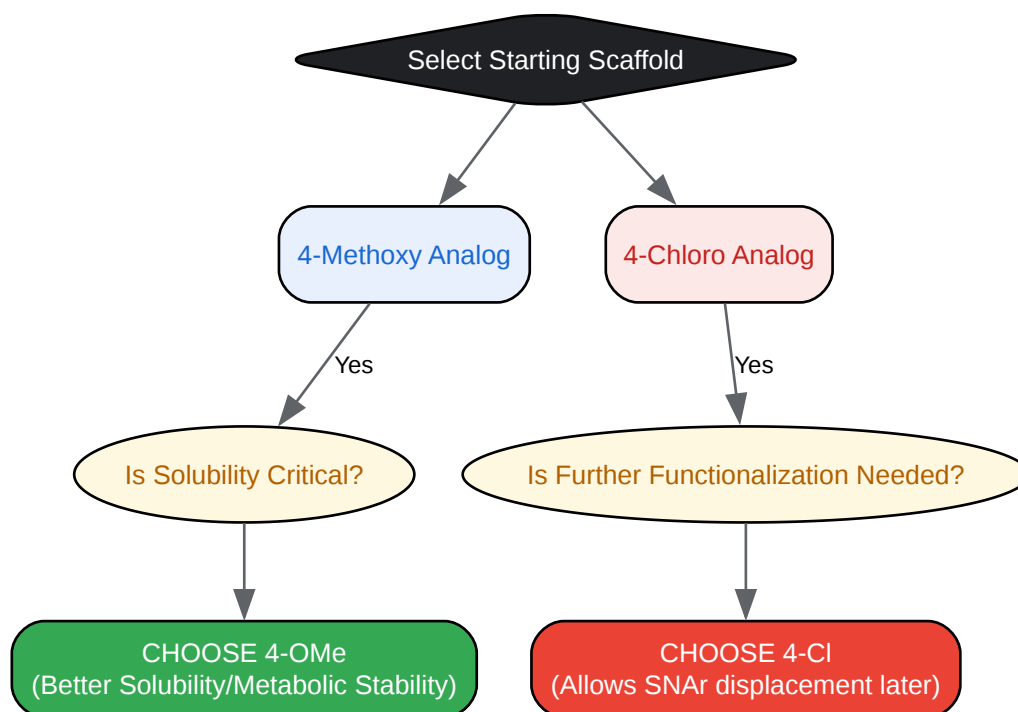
Select Starting Scaffold

4-Methoxy Analog

4-Chloro Analog

Yes

Yes

Is Solubility Critical?

Is Further Functionalization Needed?

CHOOSE 4-OMe
(Better Solubility/Metabolic Stability)

CHOOSE 4-Cl
(Allows SNAr displacement later)